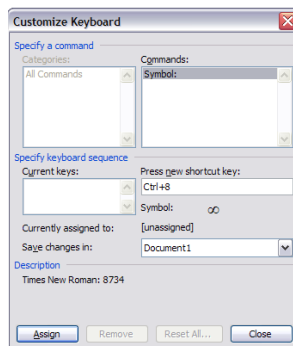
Customize Keyboard

Specify a command

Categories:
All Commands

Commands:
Symbol:

Specify keyboard sequence

Current keys:

Press new shortcut key:
Ctrl+8

Symbol: ∞

Currently assigned to: [unassigned]

Save changes in: Document1

Description

Times New Roman: 8734

Assign Remove Reset All... Close